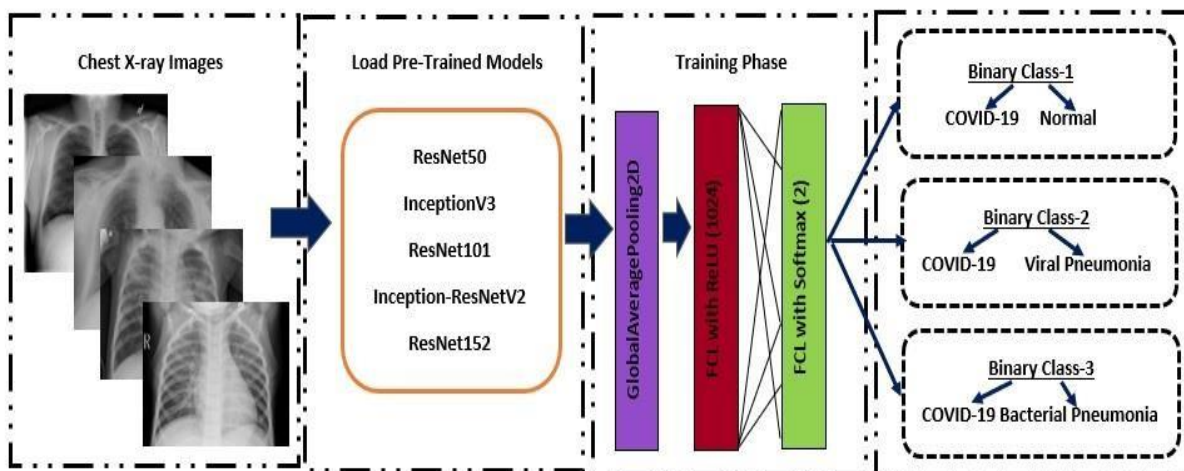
Chest X-ray Images

R

Load Pre-Trained Models

ResNet50

InceptionV3

ResNet101

Inception-ResNetV2

ResNet152

Training Phase

GlobalAveragePooling2D

FCL with ReLU (1024)

FCL with Softmax (2)

Binary Class-1

COVID-19 Normal

Binary Class-2

COVID-19 Viral Pneumonia

Binary Class-3

COVID-19 Bacterial Pneumonia